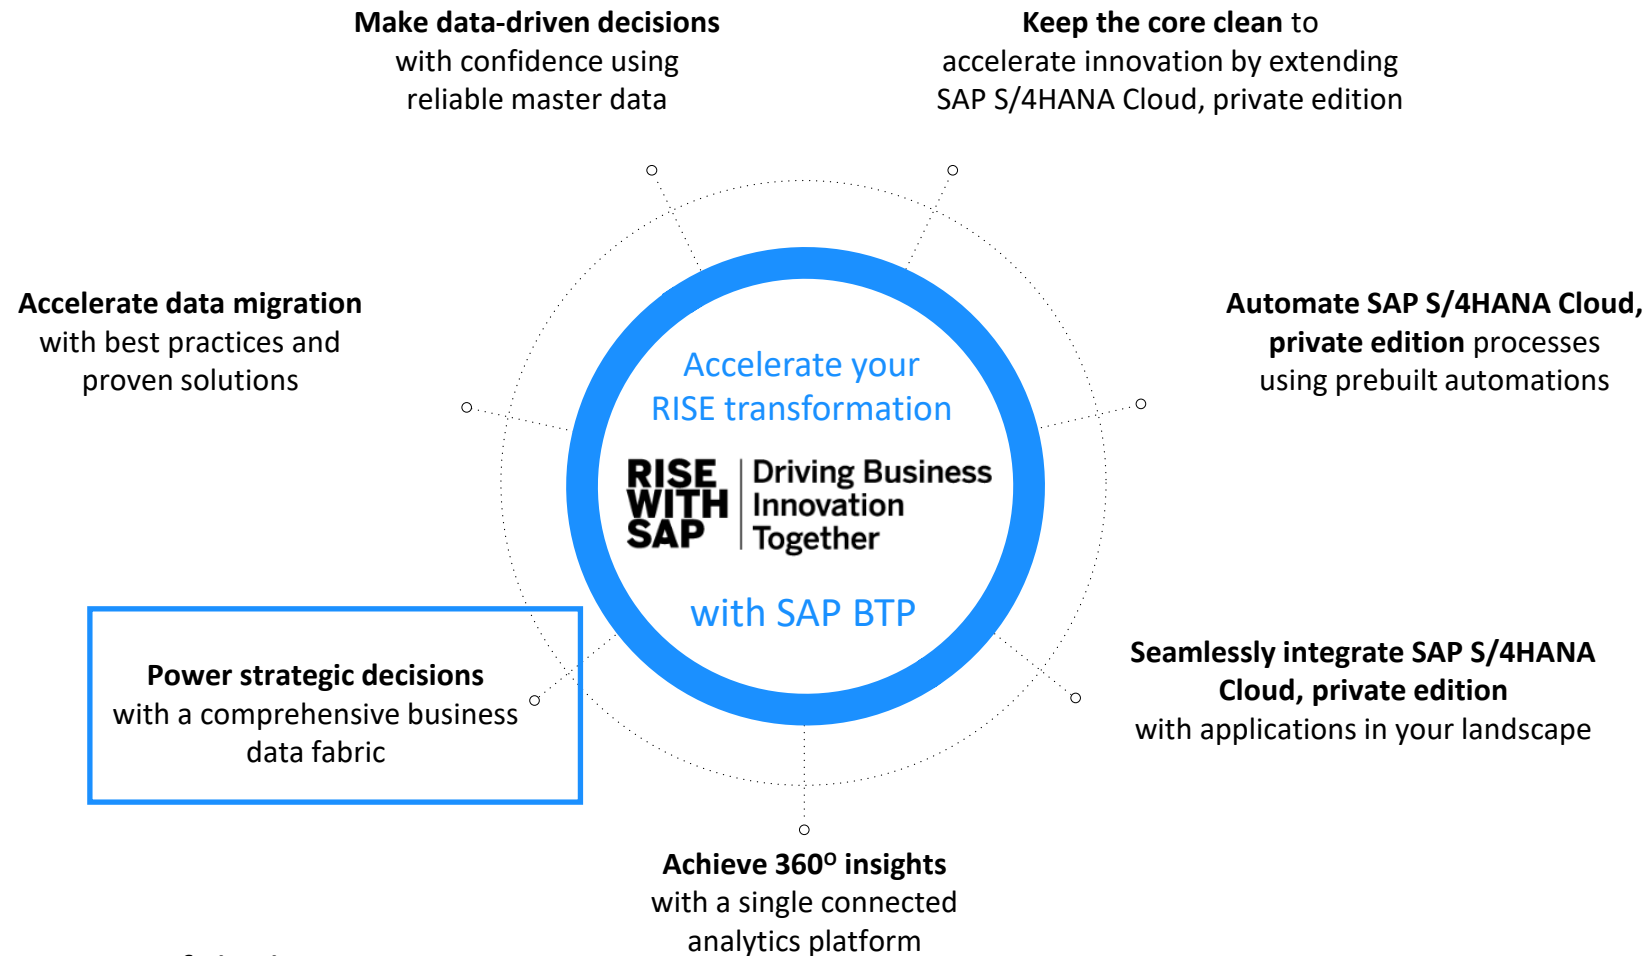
Make data-driven decisions with confidence using reliable master data

Keep the core clean to accelerate innovation by extending SAP S/4HANA Cloud, private edition

Accelerate data migration with best practices and proven solutions

Automate SAP S/4HANA Cloud, private edition processes using prebuilt automations

Accelerate your RISE transformation

RISE WITH SAP

Driving Business Innovation Together

with SAP BTP

Power strategic decisions with a comprehensive business data fabric

Seamlessly integrate SAP S/4HANA Cloud, private edition with applications in your landscape

Achieve 360$^{o}$ insights with a single connected analytics platform